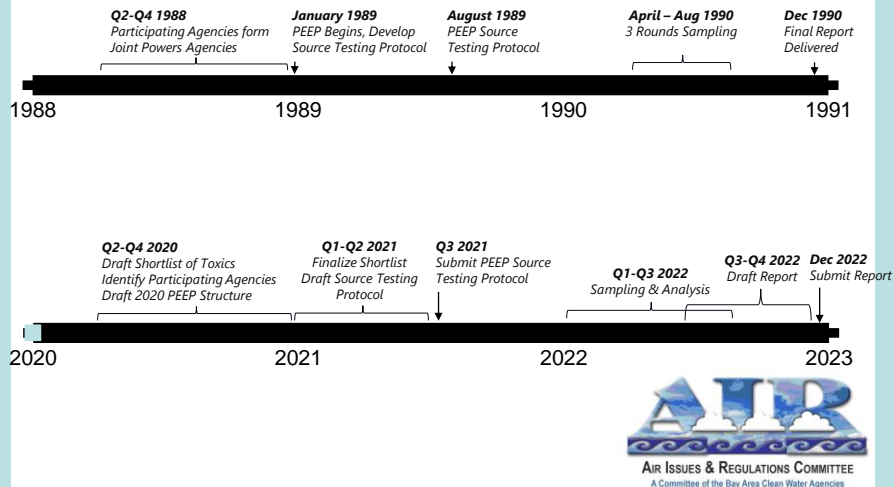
**Q2-Q4 1988**
Participating Agencies form Joint Powers Agencies

**January 1989**
PEEP Begins, Develop Source Testing Protocol

**August 1989**
PEEP Source Testing Protocol

**April – Aug 1990**
3 Rounds Sampling

**Dec 1990**
Final Report Delivered

1988 1989 1990 1991

**Q2-Q4 2020**
Draft Shortlist of Toxics
Identify Participating Agencies
Draft 2020 PEEP Structure

**Q1-Q2 2021**
Finalize Shortlist
Draft Source Testing Protocol

**Q3 2021**
Submit PEEP Source Testing Protocol

**Q1-Q3 2022**
Sampling & Analysis

**Q3-Q4 2022**
Draft Report

**Dec 2022**
Submit Report

2020 2021 2022 2023

AIR

AIR ISSUES & REGULATIONS COMMITTEE
A Committee of the Bay Area Clean Water Agencies